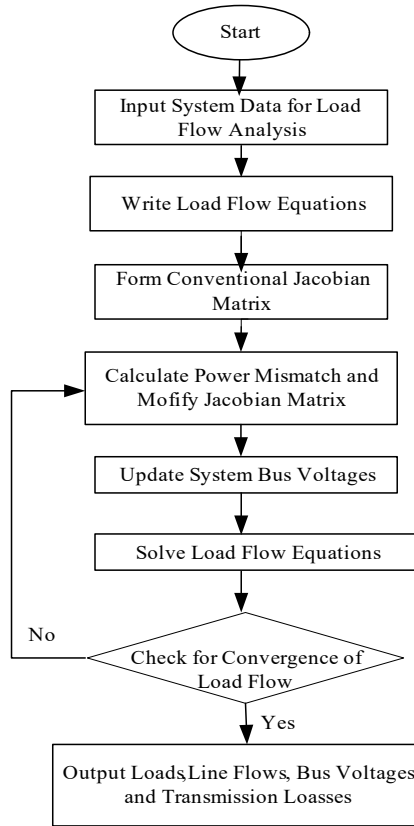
Start

Input System Data for Load Flow Analysis

Write Load Flow Equations

Form Conventional Jacobian Matrix

Calculate Power Mismatch and Mofify Jacobian Matrix

Update System Bus Voltages

Solve Load Flow Equations

No

Check for Convergence of Load Flow

Yes

Output Loads,Line Flows, Bus Voltages and Transmission Loasses